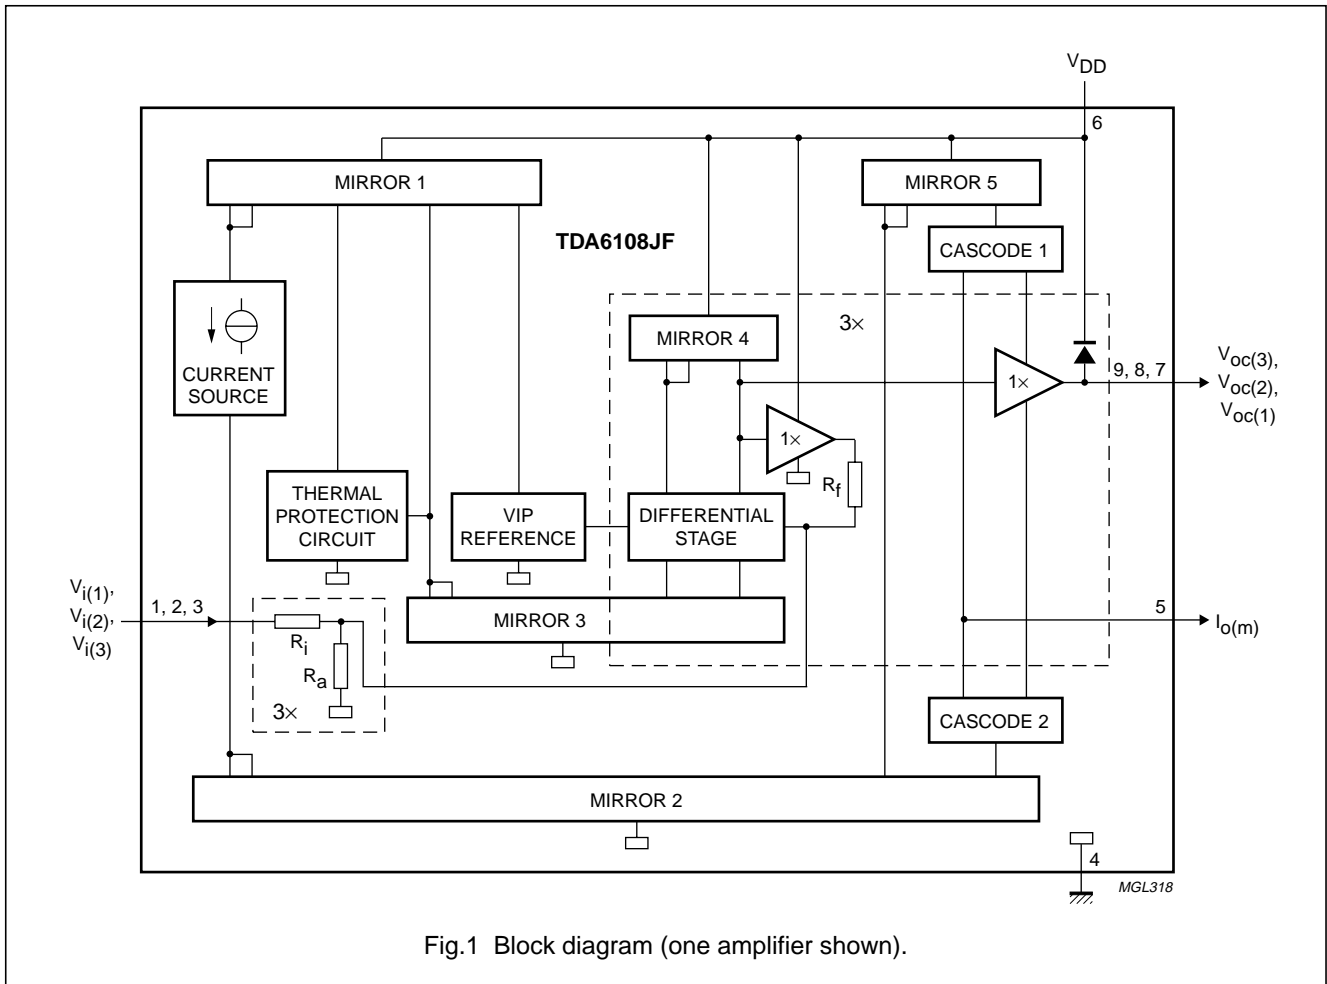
$V_{DD}$

6

MIRROR 1

MIRROR 5

TDA6108JF

CASCODE 1

CURRENT SOURCE

MIRROR 4

3×

1×

9, 8, 7

$V_{oc(3)}$, $V_{oc(2)}$, $V_{oc(1)}$

1×

$R_f$

THERMAL PROTECTION CIRCUIT

VIP REFERENCE

DIFFERENTIAL STAGE

$V_{i(1)}$, $V_{i(2)}$, $V_{i(3)}$

1, 2, 3

$R_i$

MIRROR 3

5

$I_{o(m)}$

$R_a$

3×

CASCODE 2

MIRROR 2

4

MGL318

Fig.1 Block diagram (one amplifier shown).